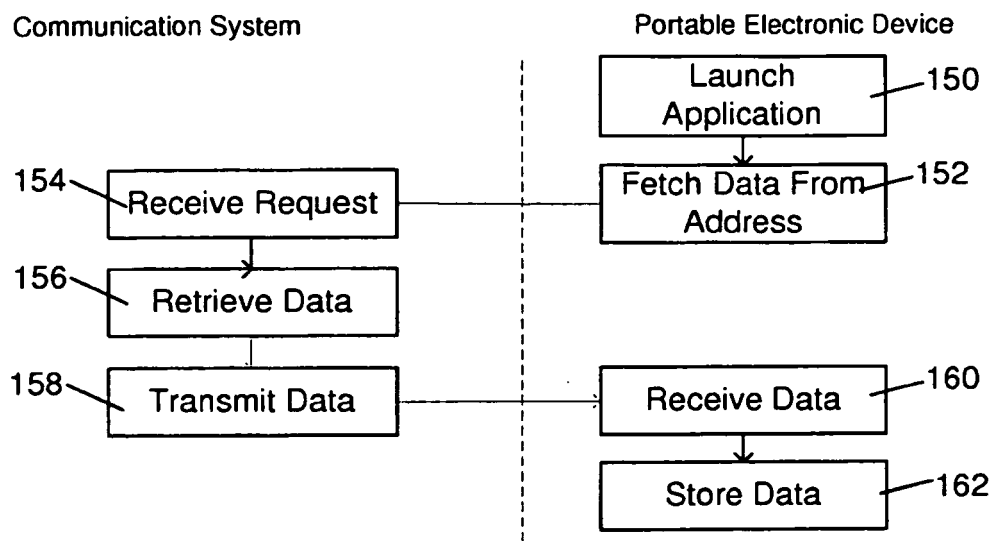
Communication System

Portable Electronic Device

Launch Application

150

154

Receive Request

Fetch Data From Address

152

156

Retrieve Data

158

Transmit Data

Receive Data

160

Store Data

162